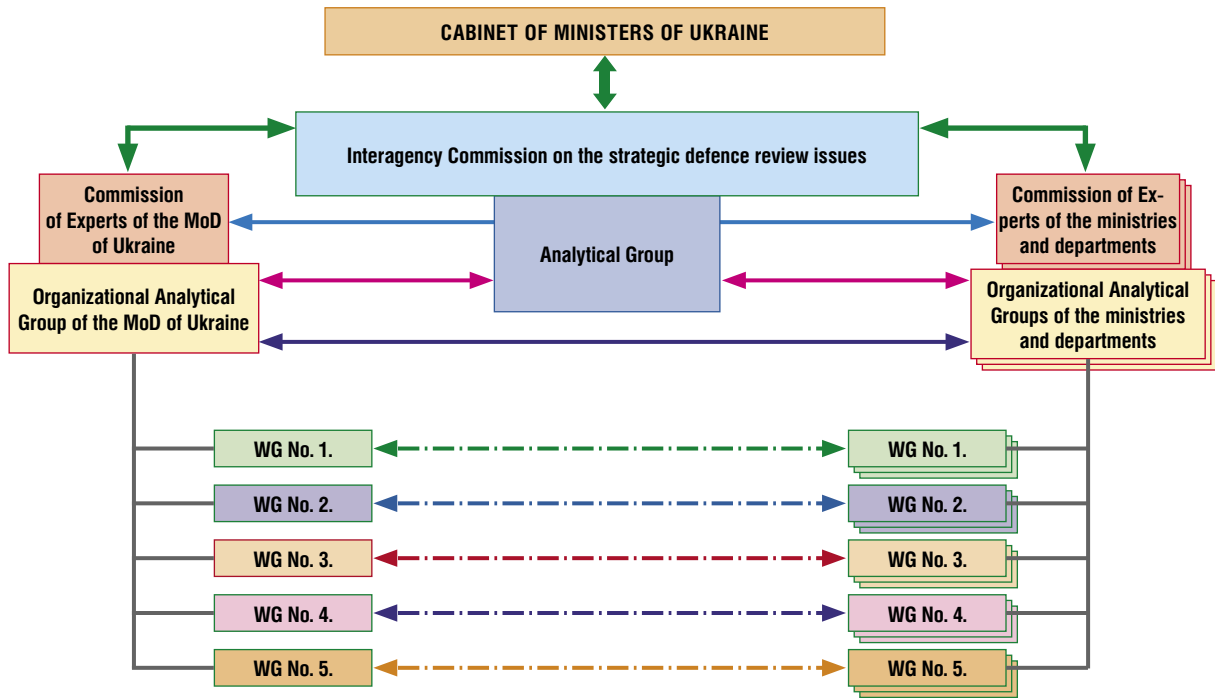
CABINET OF MINISTERS OF UKRAINE

Interagency Commission on the strategic defence review issues

Commission of Experts of the MoD of Ukraine

Analytical Group

Commission of Experts of the ministries and departments

Organizational Analytical Group of the MoD of Ukraine

Organizational Analytical Groups of the ministries and departments

WG No. 1.

WG No. 1.

WG No. 2.

WG No. 2.

WG No. 3.

WG No. 3.

WG No. 4.

WG No. 4.

WG No. 5.

WG No. 5.